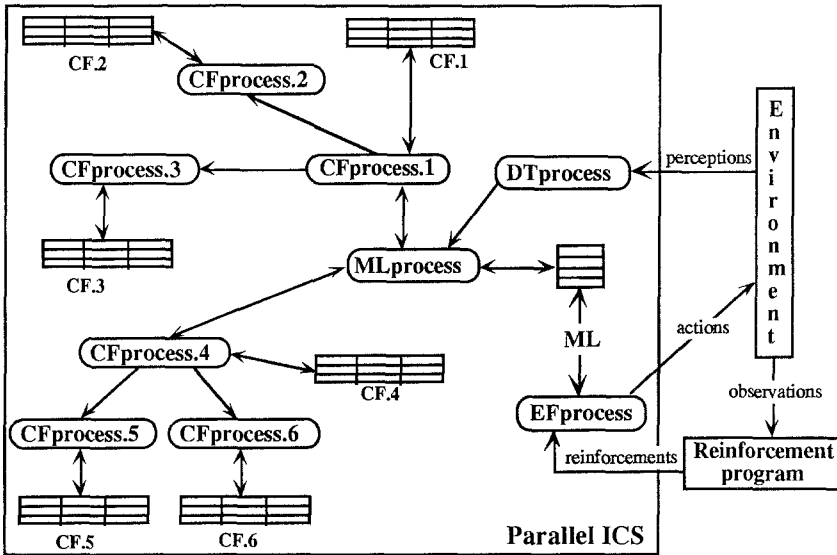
CF.2
CF.1
CFprocess.2
CFprocess.3
CFprocess.1
DTprocess
perceptions
Environment
CF.3
MLprocess
ML
actions
CFprocess.4
CF.4
EFprocess
observations
CFprocess.5
CFprocess.6
reinforcements
Reinforcement program
CF.5
CF.6
Parallel ICS